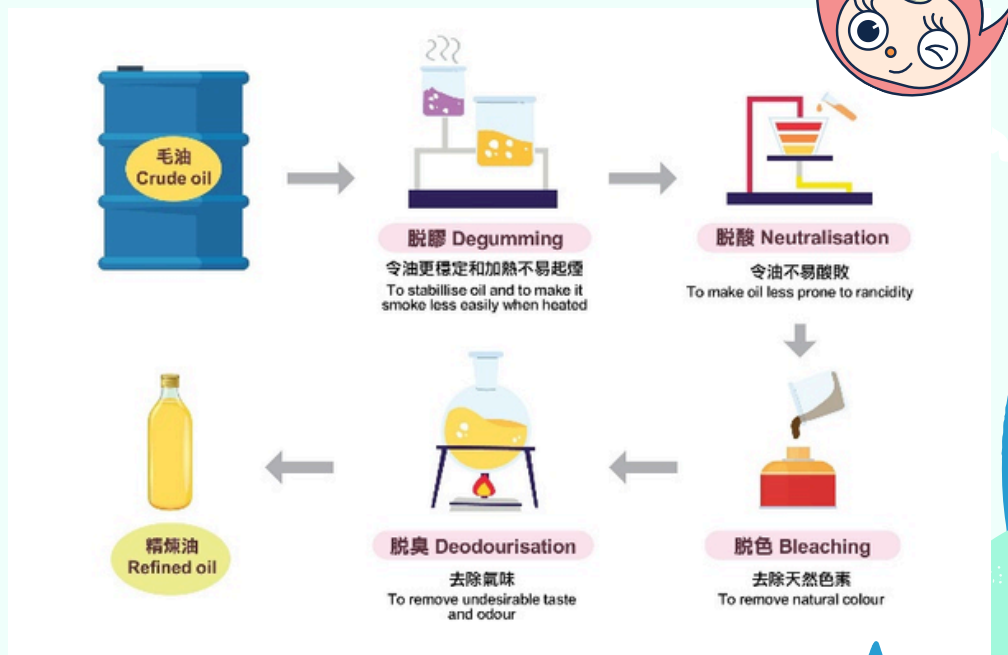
毛油
Crude oil

脫膠 Degumming
令油更穩定和加熱不易起煙
To stabilise oil and to make it smoke less easily when heated

脫酸 Neutralisation
令油不易酸敗
To make oil less prone to rancidity

脫色 Bleaching
去除天然色素
To remove natural colour

脫臭 Deodourisation
去除氣味
To remove undesirable taste and odour

精煉油
Refined oil